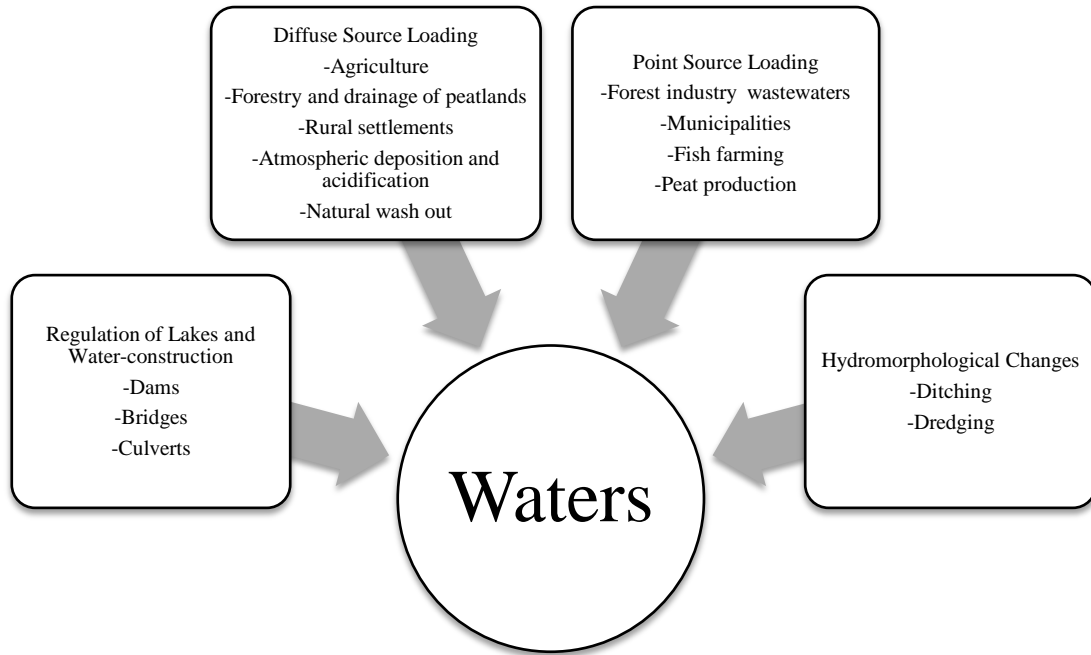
Diffuse Source Loading
-Agriculture
-Forestry and drainage of peatlands
-Rural settlements
-Atmospheric deposition and acidification
-Natural wash out

Point Source Loading
-Forest industry wastewaters
-Municipalities
-Fish farming
-Peat production

Regulation of Lakes and Water-construction
-Dams
-Bridges
-Culverts

Waters

Hydromorphological Changes
-Ditching
-Dredging